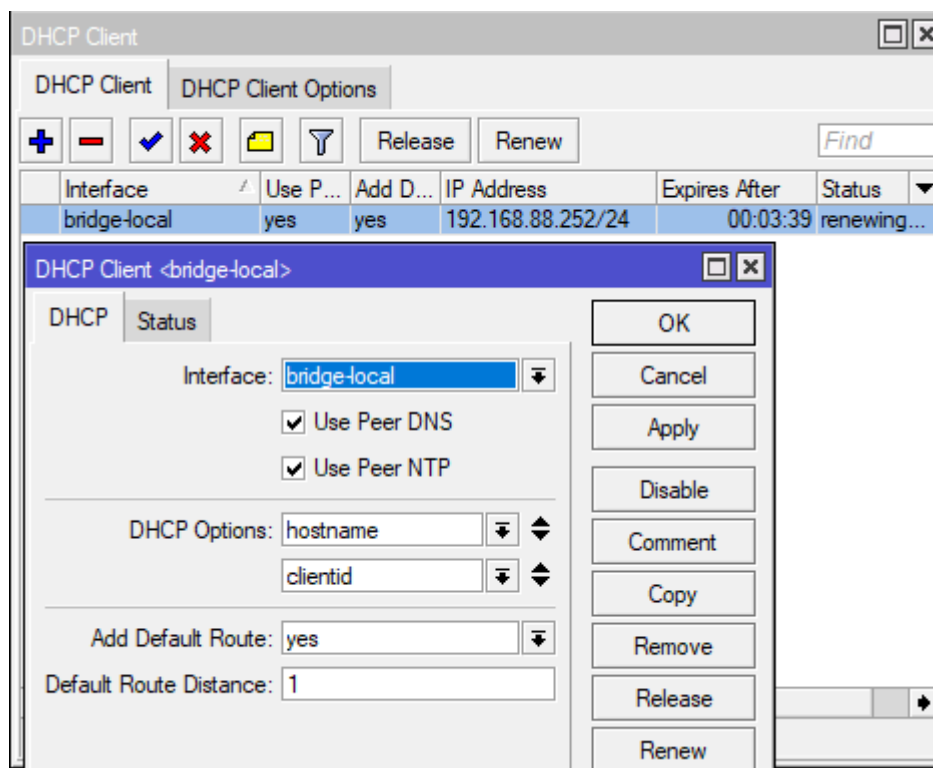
DHCP Client

DHCP Client | DHCP Client Options

Release | Renew | Find

| Interface | Use P... | Add D... | IP Address | Expires After | Status |
|---|---|---|---|---|---|
| bridge-local | yes | yes | 192.168.88.252/24 | 00:03:39 | renewing... |

DHCP Client <bridge-local>

DHCP | Status

Interface: bridge-local

Use Peer DNS

Use Peer NTP

DHCP Options: hostname

clientid

Add Default Route: yes

Default Route Distance: 1

OK

Cancel

Apply

Disable

Comment

Copy

Remove

Release

Renew